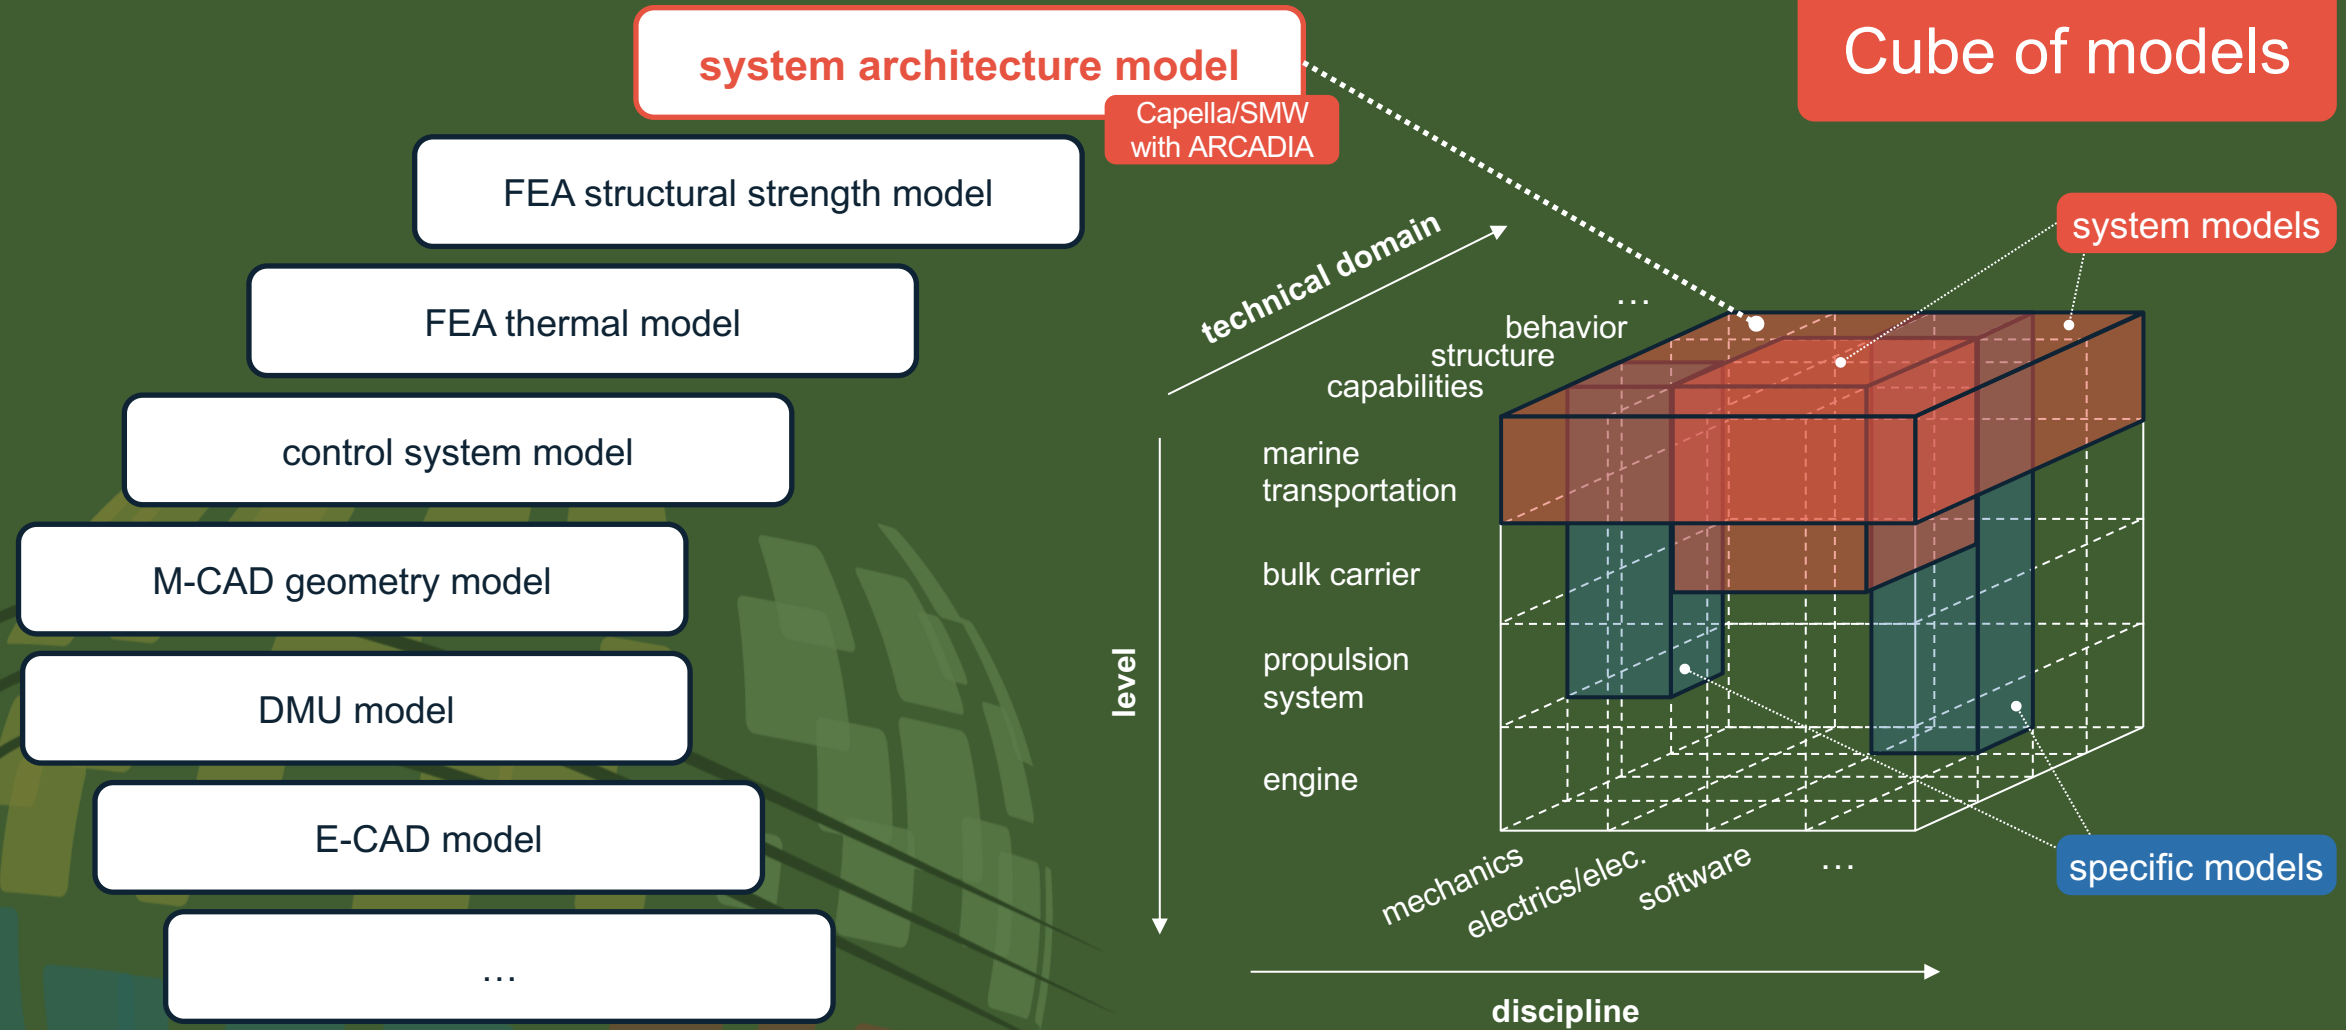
system architecture model

Capella/SMW with ARCADIA

FEA structural strength model

FEA thermal model

control system model

M-CAD geometry model

DMU model

E-CAD model

...

Cube of models

system models

technical domain

...

behavior

structure

capabilities

level

marine transportation

bulk carrier

propulsion system

engine

mechanics

electrics/elec.

software

...

specific models

discipline